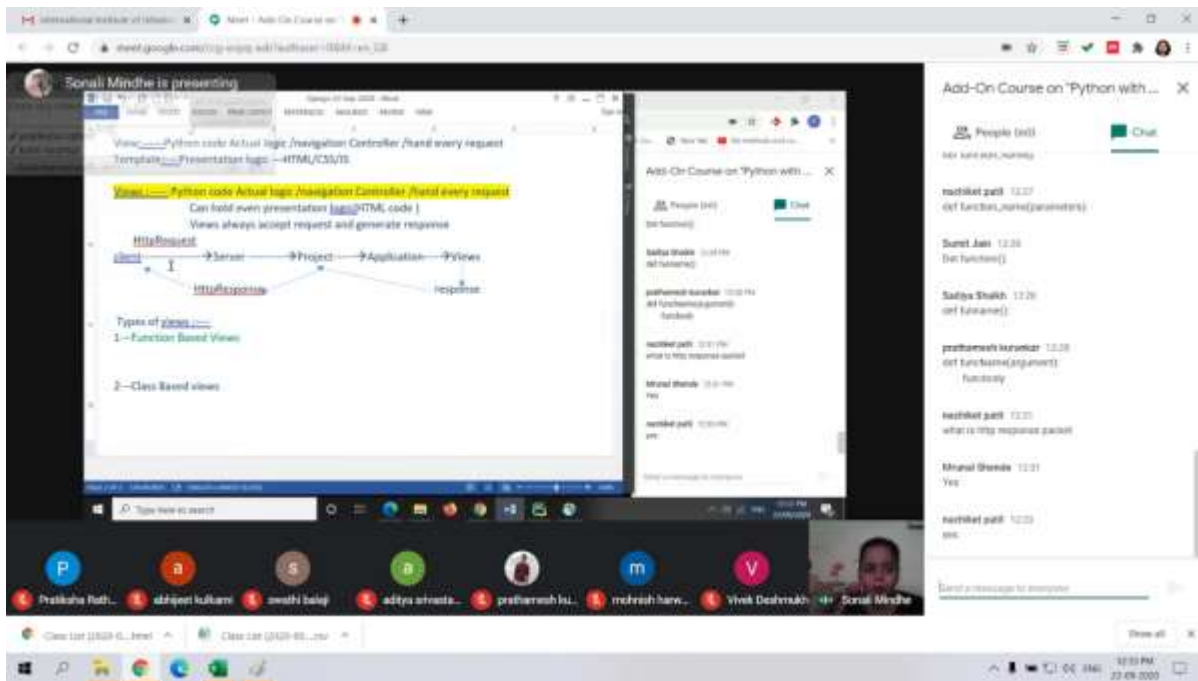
Sonali Mindhe is presenting

View:----Python code Actual logic /navigation Controller /hand every request
Template:----Presentation logic ---HTML/CSS/JS

Views :---- Python code Actual logic /navigation Controller /hand every request
Can hold even presentation logic(HTML code )
Views always accept request and generate response

HttpRequest
client → Server → Project → Application → Views
HttpResponse
response

Types of views :---
1---Function Based Views

2---Class Based views

Add-On Course on "Python with...

People
Chat

def function_name()

nachiket patil 12:27
def function_name(parameters)

Sumit Jain 12:28
Def function()

Sadiya Shaikh 12:28
def funname()

prathamesh kurankar 12:28
def funcName(argument)
functioniy

nachiket patil 12:31
what is http response packet

Mrunal Bhende 12:31
Yes

nachiket patil 12:33
yes

Send a message to everyone

Type here to search

P
Pratiksha Rath...
a
abhijeet kulkarni
s
swathi balaji
a
aditya srivasta...
prathamesh ku...
m
mohnish harw...
V
Vivek Deshmukh
Sonali Mindhe

Class List (2020-0....html
Class List (2020-00....csv
Show all

12:33 PM
22-09-2020